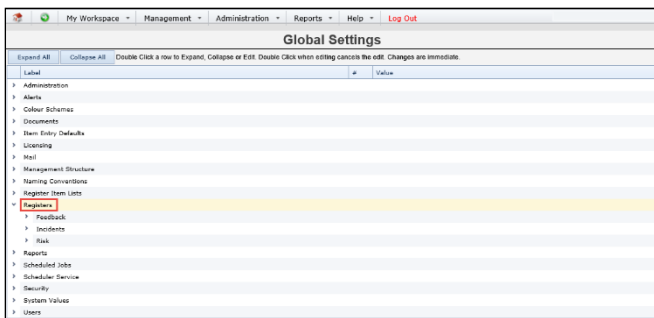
My Workspace ▾ Management ▾ Administration ▾ Reports ▾ Help ▾ Log Out

Global Settings

Expand All | Collapse All | Double Click a row to Expand, Collapse or Edit. Double Click when editing cancels the edit. Changes are immediate.

| Label | # | Value |
|---|---|---|
| Administration | | |
| Alerts | | |
| Colour Schemes | | |
| Documents | | |
| Item Entry Defaults | | |
| Licensing | | |
| Mail | | |
| Management Structure | | |
| Naming Conventions | | |
| Register Item Lists | | |
| Registers | | |
| Feedback | | |
| Incidents | | |
| Risk | | |
| Reports | | |
| Scheduled Jobs | | |
| Scheduler Service | | |
| Security | | |
| System Values | | |
| Users | | |